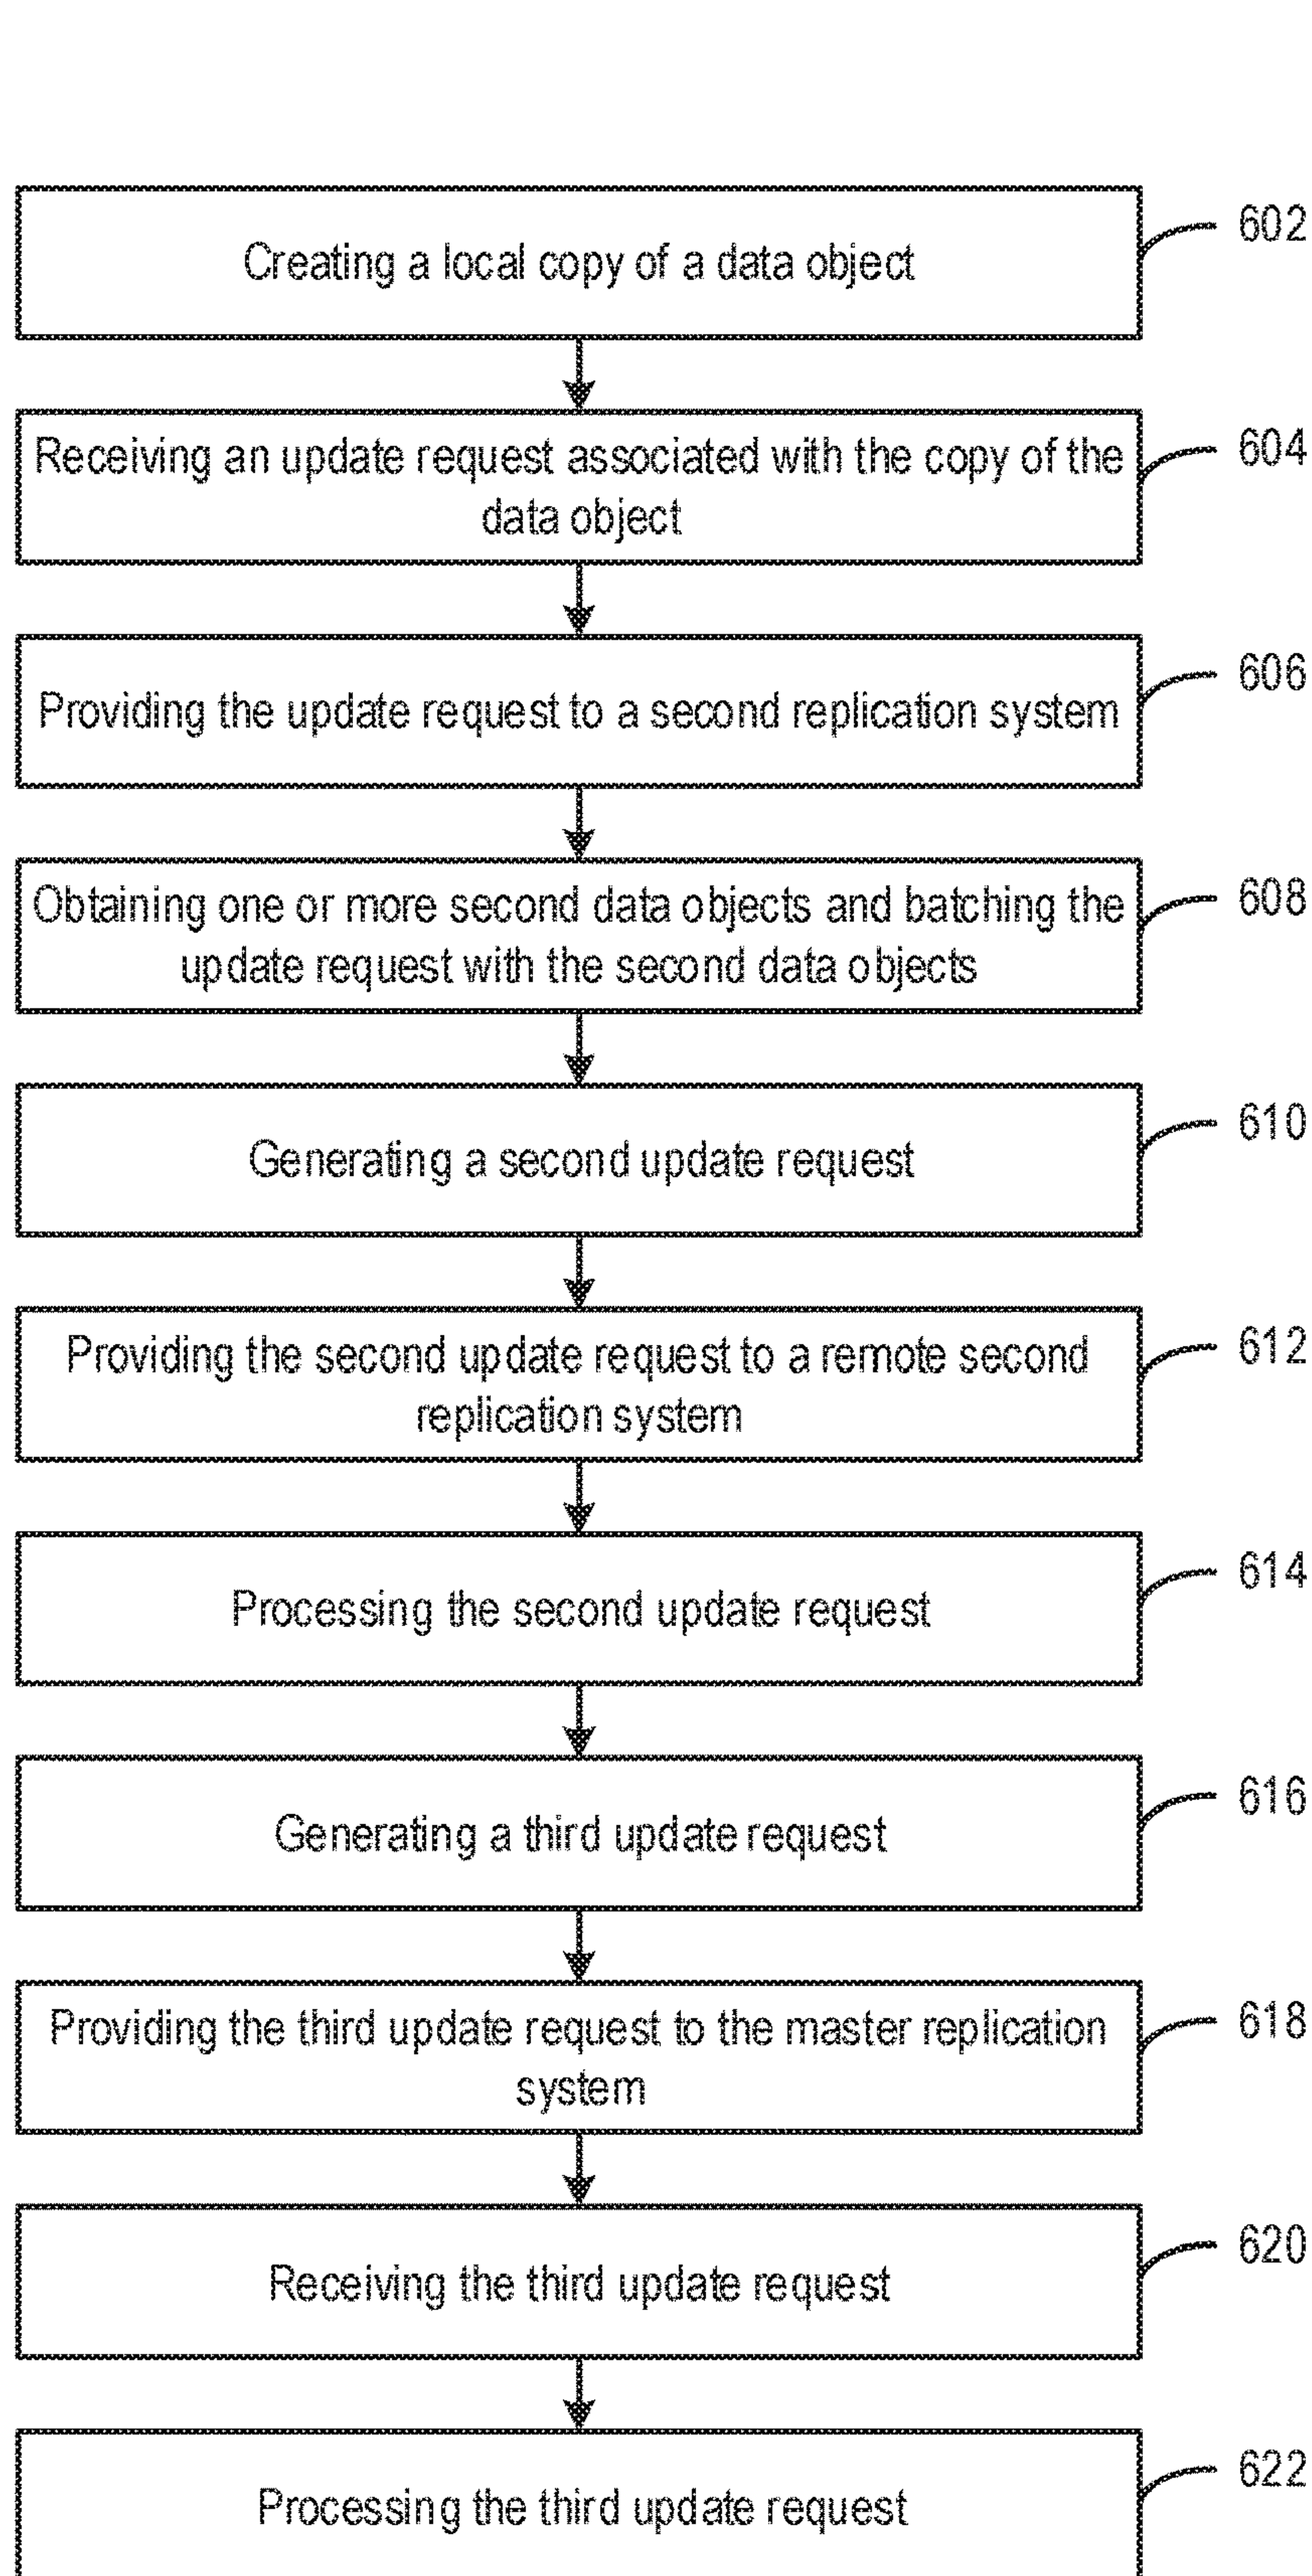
Creating a local copy of a data object

602

Receiving an update request associated with the copy of the data object

604

Providing the update request to a second replication system

606

Obtaining one or more second data objects and batching the update request with the second data objects

608

Generating a second update request

610

Providing the second update request to a remote second replication system

612

Processing the second update request

614

Generating a third update request

616

Providing the third update request to the master replication system

618

Receiving the third update request

620

Processing the third update request

622